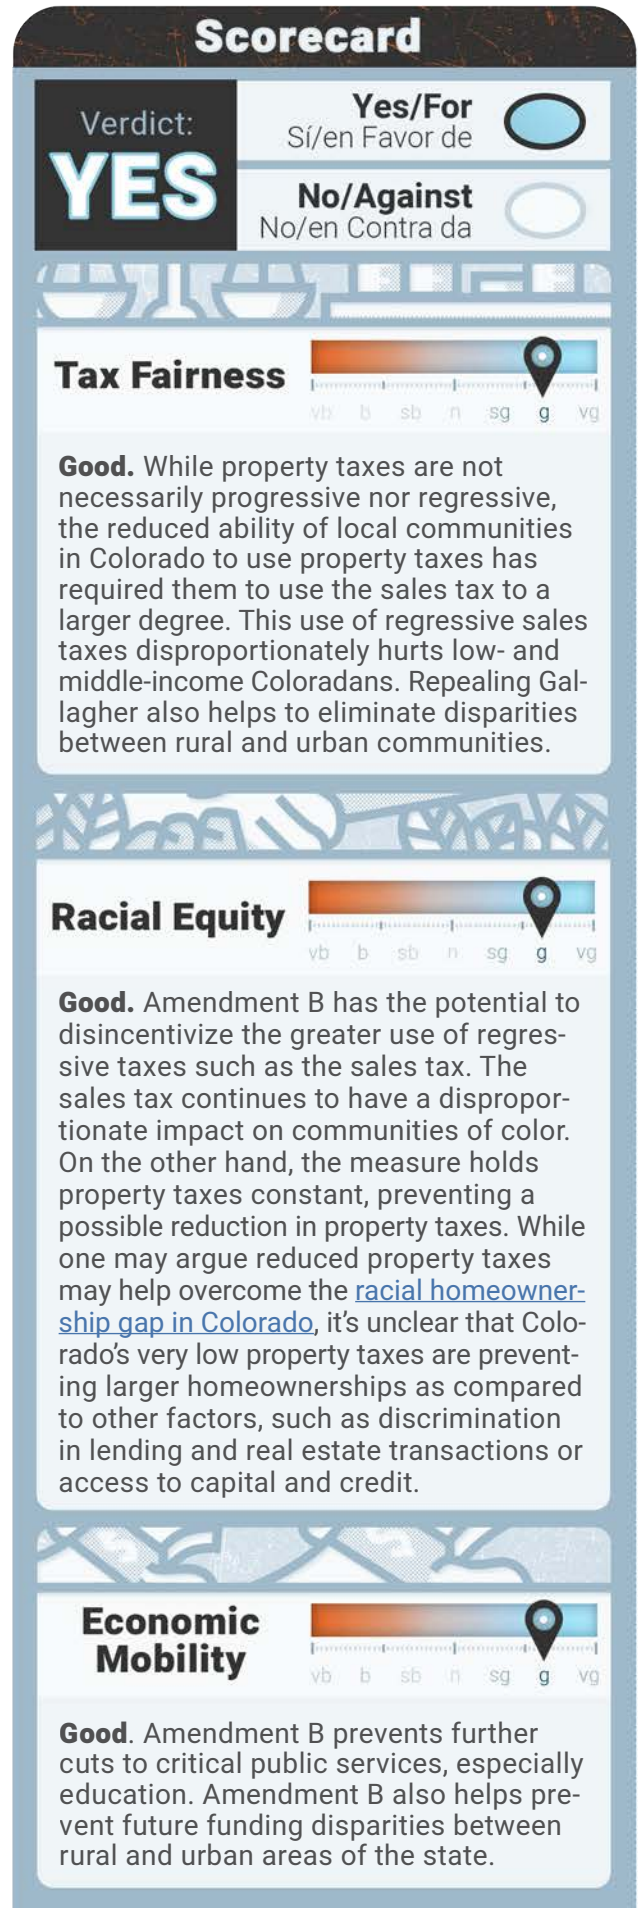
Scorecard

Verdict:
YES

Yes/For
Sí/en Favor de

No/Against
No/en Contra da

Tax Fairness

vb b sb n sg g vg

**Good.** While property taxes are not necessarily progressive nor regressive, the reduced ability of local communities in Colorado to use property taxes has required them to use the sales tax to a larger degree. This use of regressive sales taxes disproportionately hurts low- and middle-income Coloradans. Repealing Gallagher also helps to eliminate disparities between rural and urban communities.

Racial Equity

vb b sb n sg g vg

**Good.** Amendment B has the potential to disincentivize the greater use of regressive taxes such as the sales tax. The sales tax continues to have a disproportionate impact on communities of color. On the other hand, the measure holds property taxes constant, preventing a possible reduction in property taxes. While one may argue reduced property taxes may help overcome the racial homeownership gap in Colorado, it's unclear that Colorado's very low property taxes are preventing larger homeownerships as compared to other factors, such as discrimination in lending and real estate transactions or access to capital and credit.

Economic Mobility

vb b sb n sg g vg

**Good**. Amendment B prevents further cuts to critical public services, especially education. Amendment B also helps prevent future funding disparities between rural and urban areas of the state.